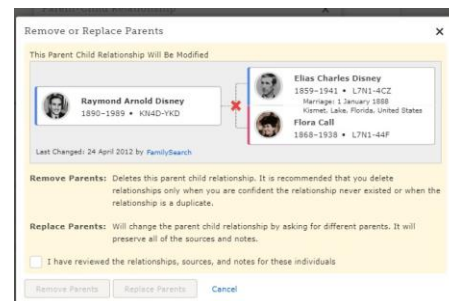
Remove or Replace Parents

×

This Parent Child Relationship Will Be Modified

Raymond Arnold Disney
1890–1989 • KN4D-YKD

Elias Charles Disney
1859–1941 • L7N1-4CZ
Marriage: 1 January 1888
Kismet, Lake, Florida, United States

Flora Call
1868–1938 • L7N1-44F

Last Changed: 24 April 2012 by FamilySearch

Remove Parents: Deletes this parent child relationship. It is recommended that you delete relationships only when you are confident the relationship never existed or when the relationship is a duplicate.

Replace Parents: Will change the parent child relationship by asking for different parents. It will preserve all of the sources and notes.

I have reviewed the relationships, sources, and notes for these individuals

Remove Parents

Replace Parents

Cancel